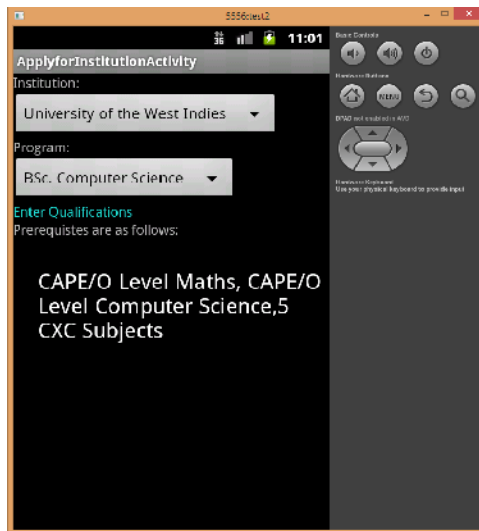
5556:test2

11:01

ApplyforInstitutionActivity

Institution:

University of the West Indies

Program:

BSc. Computer Science

Enter Qualifications

Prerequistes are as follows:

CAPE/O Level Maths, CAPE/O Level Computer Science,5 CXC Subjects

Basic Controls

Hardware Buttons

MENU

DPAD not enabled in AVD

Hardware Keyboard

Use your physical keyboard to provide input